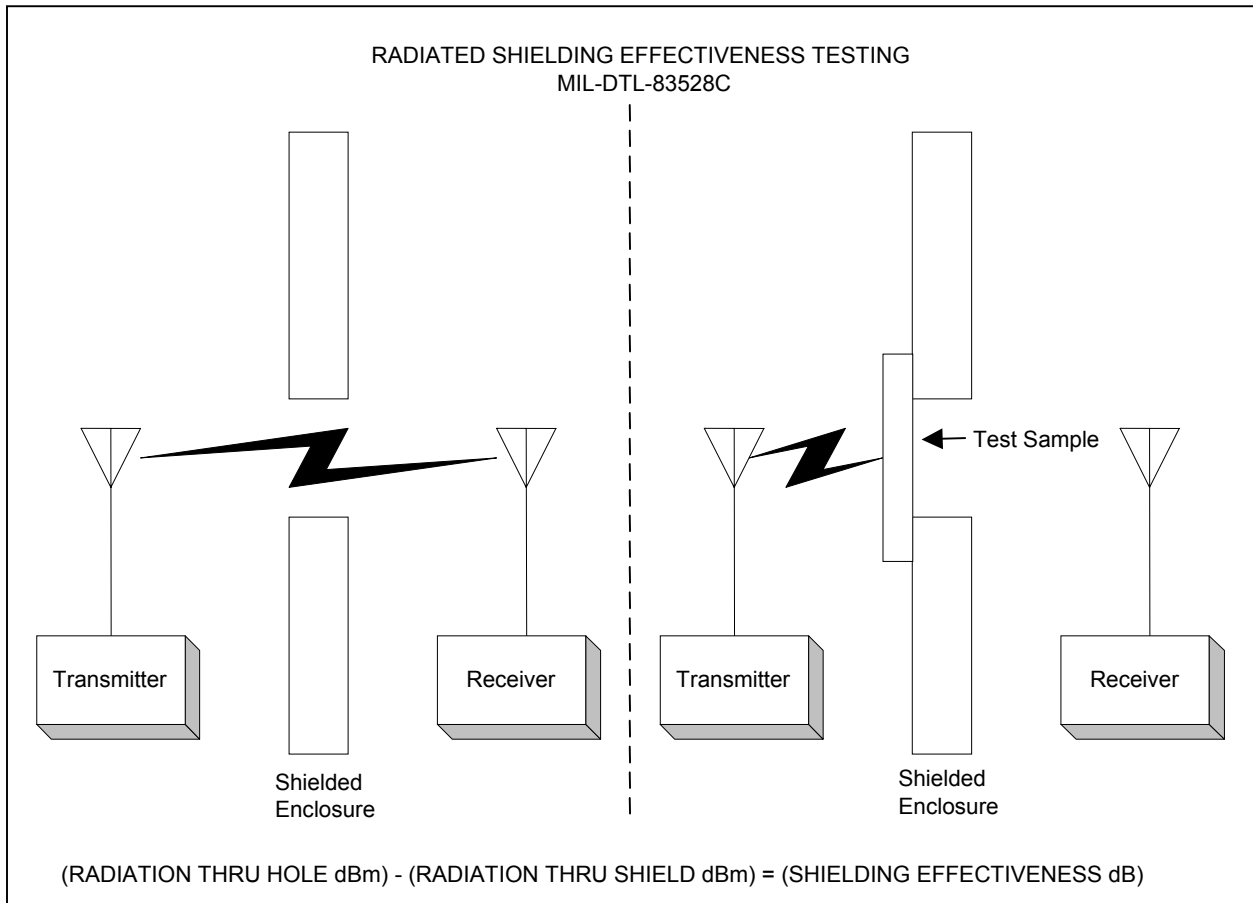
RADIATED SHIELDING EFFECTIVENESS TESTING
MIL-DTL-83528C

Test Sample

Transmitter

Receiver

Shielded Enclosure

Transmitter

Receiver

Shielded Enclosure

(RADIATION THRU HOLE dBm) - (RADIATION THRU SHIELD dBm) = (SHIELDING EFFECTIVENESS dB)